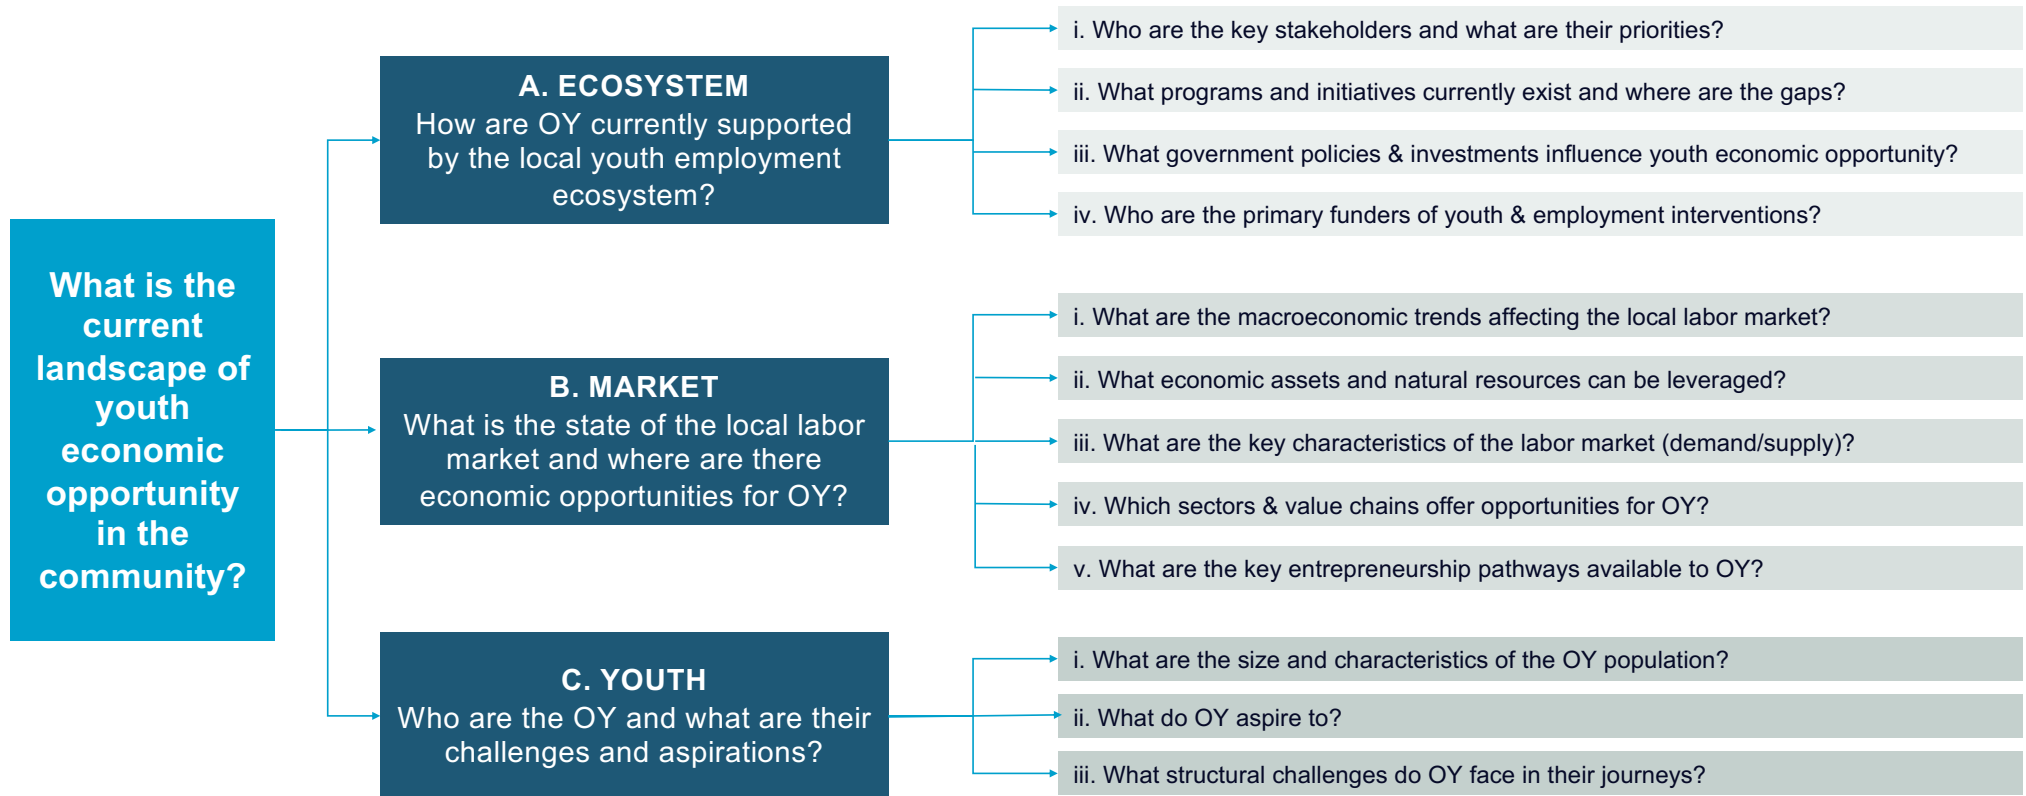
What is the current landscape of youth economic opportunity in the community?

A. ECOSYSTEM
How are OY currently supported by the local youth employment ecosystem?

i. Who are the key stakeholders and what are their priorities?

ii. What programs and initiatives currently exist and where are the gaps?

iii. What government policies & investments influence youth economic opportunity?

iv. Who are the primary funders of youth & employment interventions?

B. MARKET
What is the state of the local labor market and where are there economic opportunities for OY?

i. What are the macroeconomic trends affecting the local labor market?

ii. What economic assets and natural resources can be leveraged?

iii. What are the key characteristics of the labor market (demand/supply)?

iv. Which sectors & value chains offer opportunities for OY?

v. What are the key entrepreneurship pathways available to OY?

C. YOUTH
Who are the OY and what are their challenges and aspirations?

i. What are the size and characteristics of the OY population?

ii. What do OY aspire to?

iii. What structural challenges do OY face in their journeys?